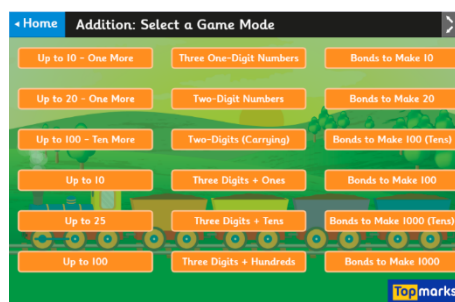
◂ Home Addition: Select a Game Mode

| | | |
|---|---|---|
| Up to 10 - One More | Three One-Digit Numbers | Bonds to Make 10 |
| Up to 20 - One More | Two-Digit Numbers | Bonds to Make 20 |
| Up to 100 - Ten More | Two-Digits (Carrying) | Bonds to Make 100 (Tens) |
| Up to 10 | Three Digits + Ones | Bonds to Make 100 |
| Up to 25 | Three Digits + Tens | Bonds to Make 1000 (Tens) |
| Up to 100 | Three Digits + Hundreds | Bonds to Make 1000 |

Topmarks